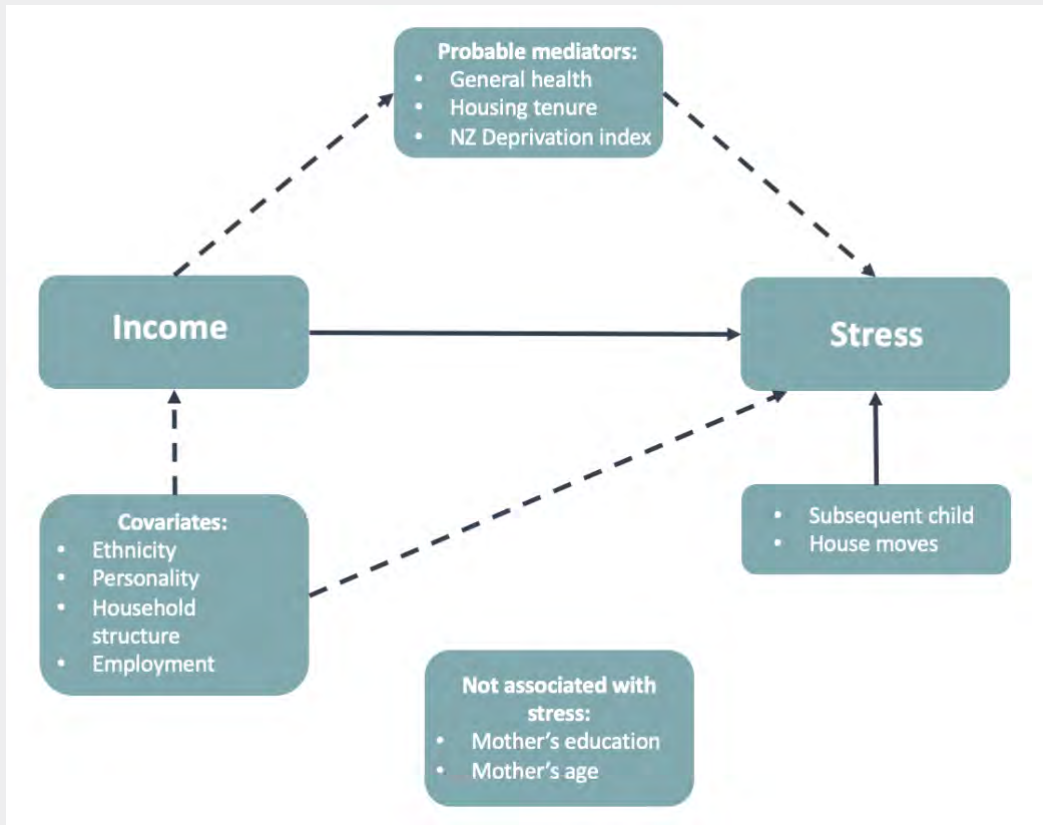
Probable mediators:
- General health
- Housing tenure
- NZ Deprivation index

Income

Stress

Covariates:
- Ethnicity
- Personality
- Household structure
- Employment

- Subsequent child
- House moves

Not associated with stress:
- Mother's education
- Mother's age